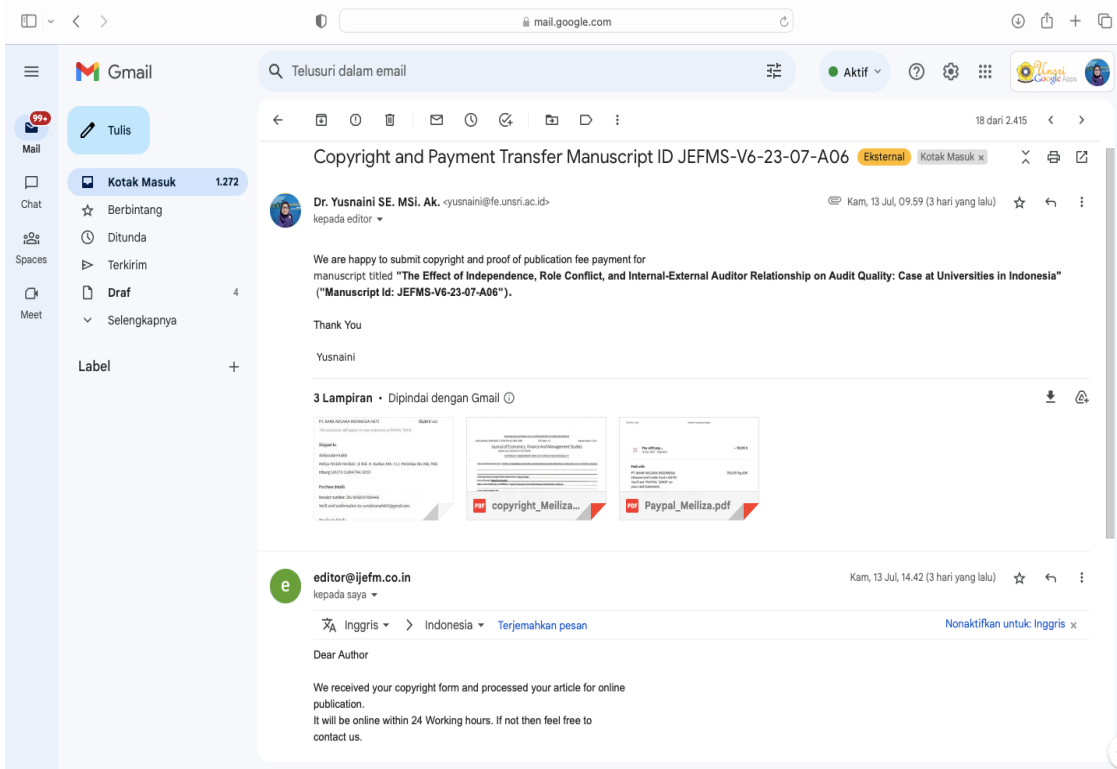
mail.google.com

Gmail

Telusuri dalam email

Aktif

Unsri Google Apps

99+
Mail

Chat

Spaces

Meet

Tulis

Kotak Masuk 1.272

Berbintang

Ditunda

Terkirim

Draf 4

Selengkapnya

Label +

18 dari 2.415

Copyright and Payment Transfer Manuscript ID JEFMS-V6-23-07-A06 Eksternal Kotak Masuk ×

Dr. Yusnaini SE. MSi. Ak. <yusnaini@fe.unsri.ac.id>
kepada editor

Kam, 13 Jul, 09.59 (3 hari yang lalu)

We are happy to submit copyright and proof of publication fee payment for manuscript titled **"The Effect of Independence, Role Conflict, and Internal-External Auditor Relationship on Audit Quality: Case at Universities in Indonesia"** **("Manuscript Id: JEFMS-V6-23-07-A06").**

Thank You

Yusnaini

3 Lampiran • Dipindai dengan Gmail

PT BANK NEGARA INDONESIA

Shipped to:

Purchase details

Journal of Economics, Finance And Management Studies

Pay with pay...

Paid with
PT BANK NEGARA INDONESIA

copyright_Meiliza...

Paypal_Meiliza.pdf

editor@ijefm.co.in
kepada saya

Kam, 13 Jul, 14.42 (3 hari yang lalu)

Inggris > Indonesia Terjemahkan pesan

Nonaktifkan untuk: Inggris ×

Dear Author

We received your copyright form and processed your article for online publication.
It will be online within 24 Working hours. If not then feel free to contact us.